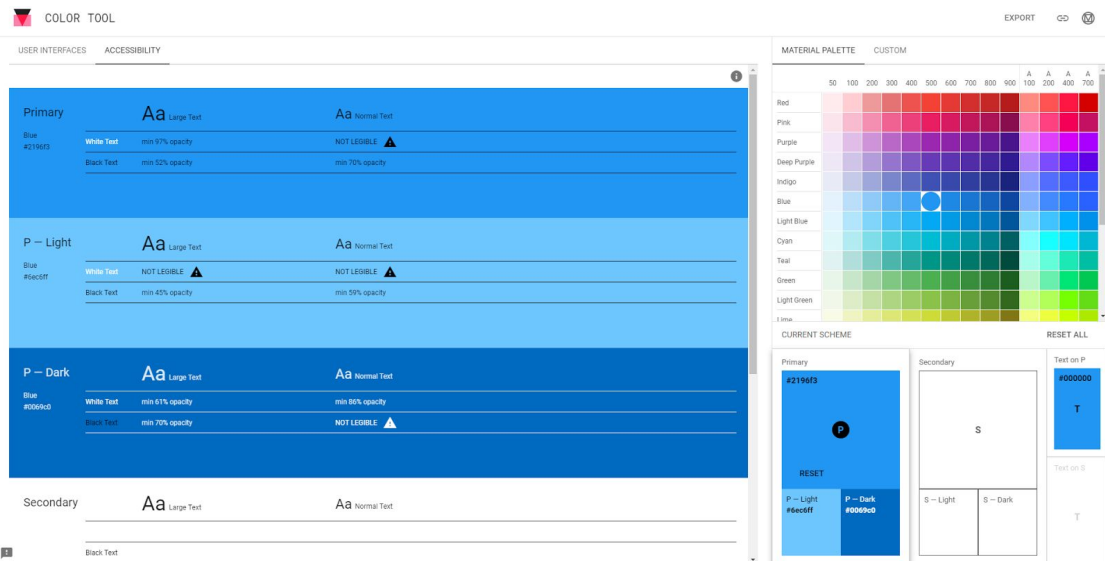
COLOR TOOL

EXPORT

USER INTERFACES ACCESSIBILITY

Primary
Blue
#2196f3

Aa Large Text
Aa Normal Text

White Text min 97% opacity NOT LEGIBLE
Black Text min 52% opacity min 70% opacity

P — Light
Blue
#6ec6ff

Aa Large Text
Aa Normal Text

White Text NOT LEGIBLE NOT LEGIBLE
Black Text min 45% opacity min 59% opacity

P — Dark
Blue
#0069c0

Aa Large Text
Aa Normal Text

White Text min 61% opacity min 86% opacity
Black Text min 70% opacity NOT LEGIBLE

Secondary

Aa Large Text
Aa Normal Text

Black Text

MATERIAL PALETTE CUSTOM

50 100 200 300 400 500 600 700 800 900 A 100 A 200 A 400 A 700

Red
Pink
Purple
Deep Purple
Indigo
Blue
Light Blue
Cyan
Teal
Green
Light Green
Lime

CURRENT SCHEME RESET ALL

Primary
#2196f3
P
RESET

P — Light
#6ec6ff
P — Dark
#0069c0

Secondary
S
S — Light
S — Dark

Text on P
#000000
T
Text on S
T